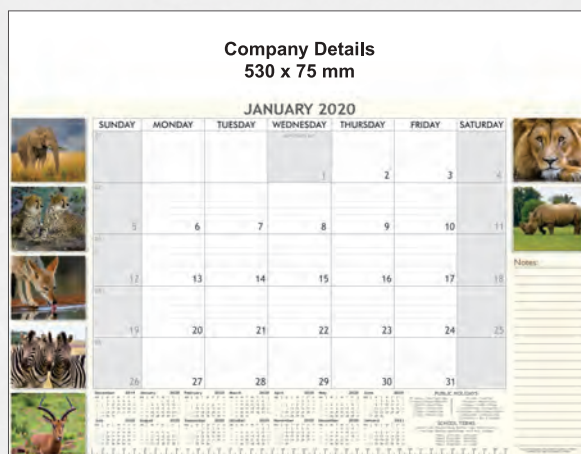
Company Details
530 x 75 mm

JANUARY 2020

| SUNDAY | MONDAY | TUESDAY | WEDNESDAY | THURSDAY | FRIDAY | SATURDAY |
|---|---|---|---|---|---|---|
| | | | 1 | 2 | 3 | 4 |
| 5 | 6 | 7 | 8 | 9 | 10 | 11 |
| 12 | 13 | 14 | 15 | 16 | 17 | 18 |
| 19 | 20 | 21 | 22 | 23 | 24 | 25 |
| 26 | 27 | 28 | 29 | 30 | 31 | |

Notes:

PUBLIC HOLIDAYS

SCHOOL TERMS

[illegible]